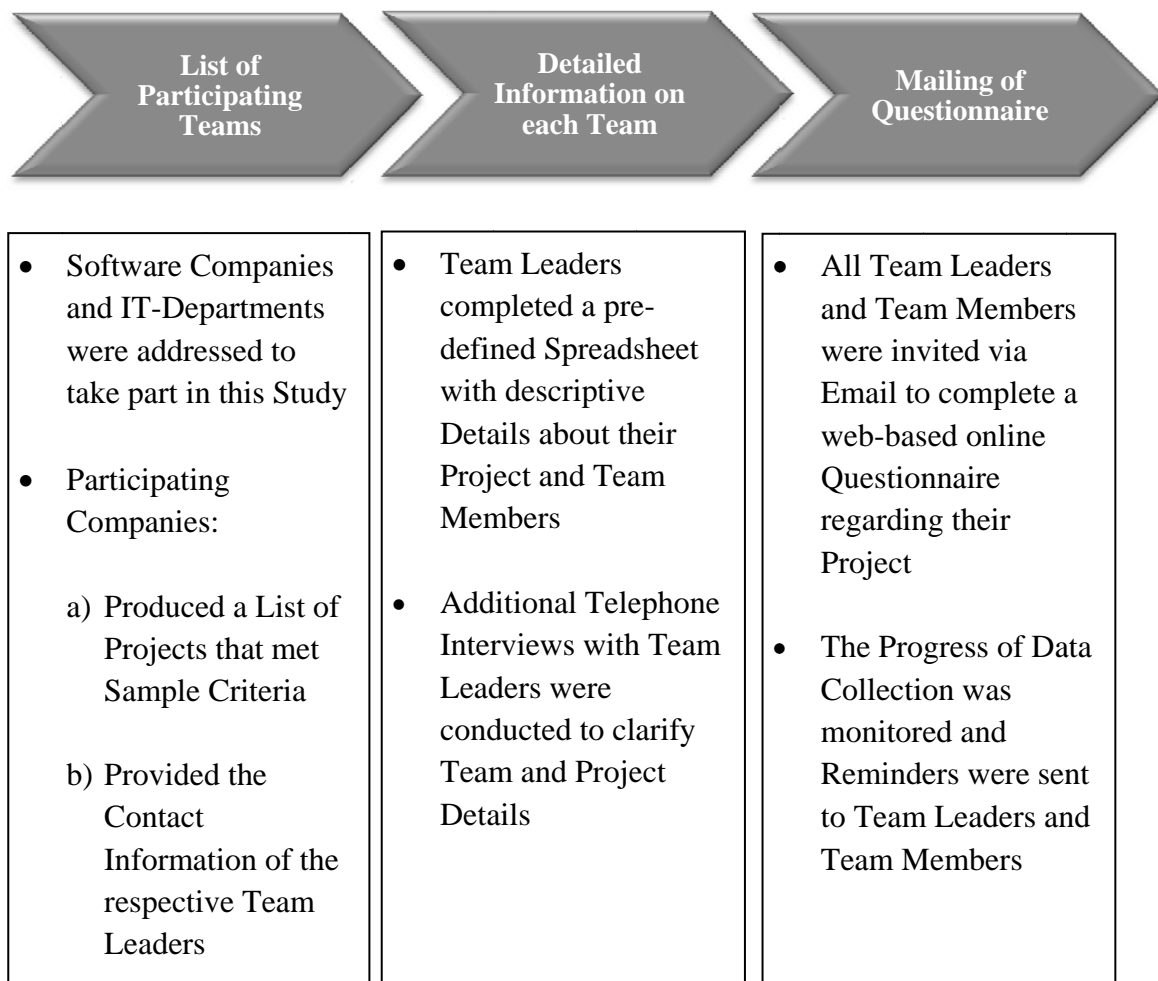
List of Participating Teams

Detailed Information on each Team

Mailing of Questionnaire

- Software Companies and IT-Departments were addressed to take part in this Study
- Participating Companies:
 a) Produced a List of Projects that met Sample Criteria
 b) Provided the Contact Information of the respective Team Leaders

- Team Leaders completed a predefined Spreadsheet with descriptive Details about their Project and Team Members
- Additional Telephone Interviews with Team Leaders were conducted to clarify Team and Project Details

- All Team Leaders and Team Members were invited via Email to complete a web-based online Questionnaire regarding their Project
- The Progress of Data Collection was monitored and Reminders were sent to Team Leaders and Team Members